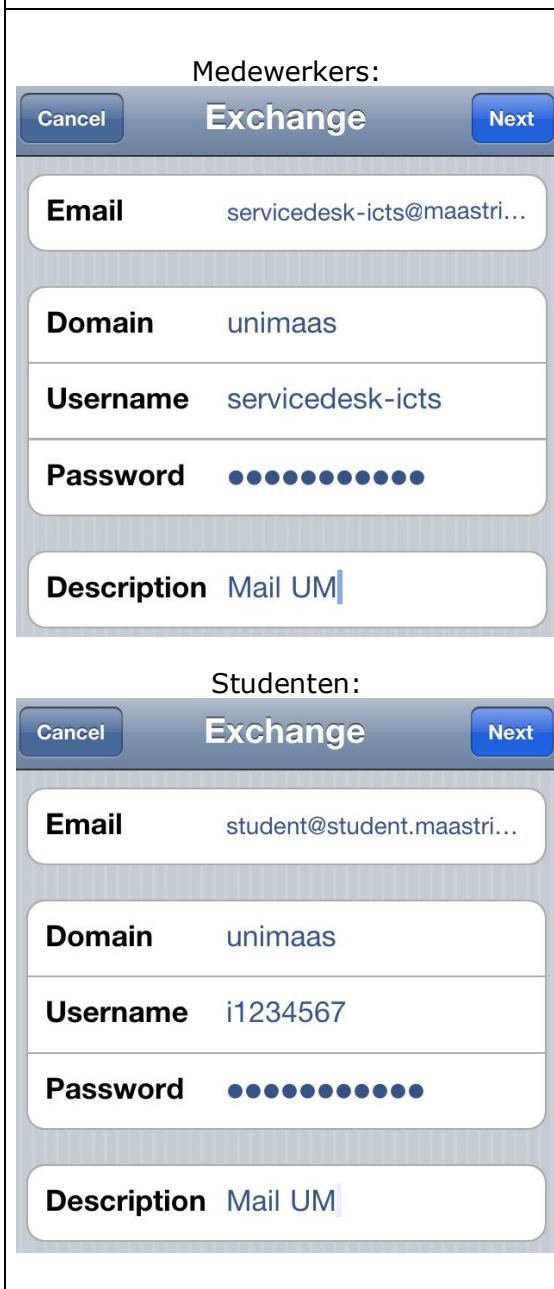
Medewerkers:

Cancel Exchange Next

Email servicedesk-icts@maastri…

Domain unimaas

Username servicedesk-icts

Password ●●●●●●●●●●●

Description Mail UM

Studenten:

Cancel Exchange Next

Email student@student.maastri…

Domain unimaas

Username i1234567

Password ●●●●●●●●●●●

Description Mail UM